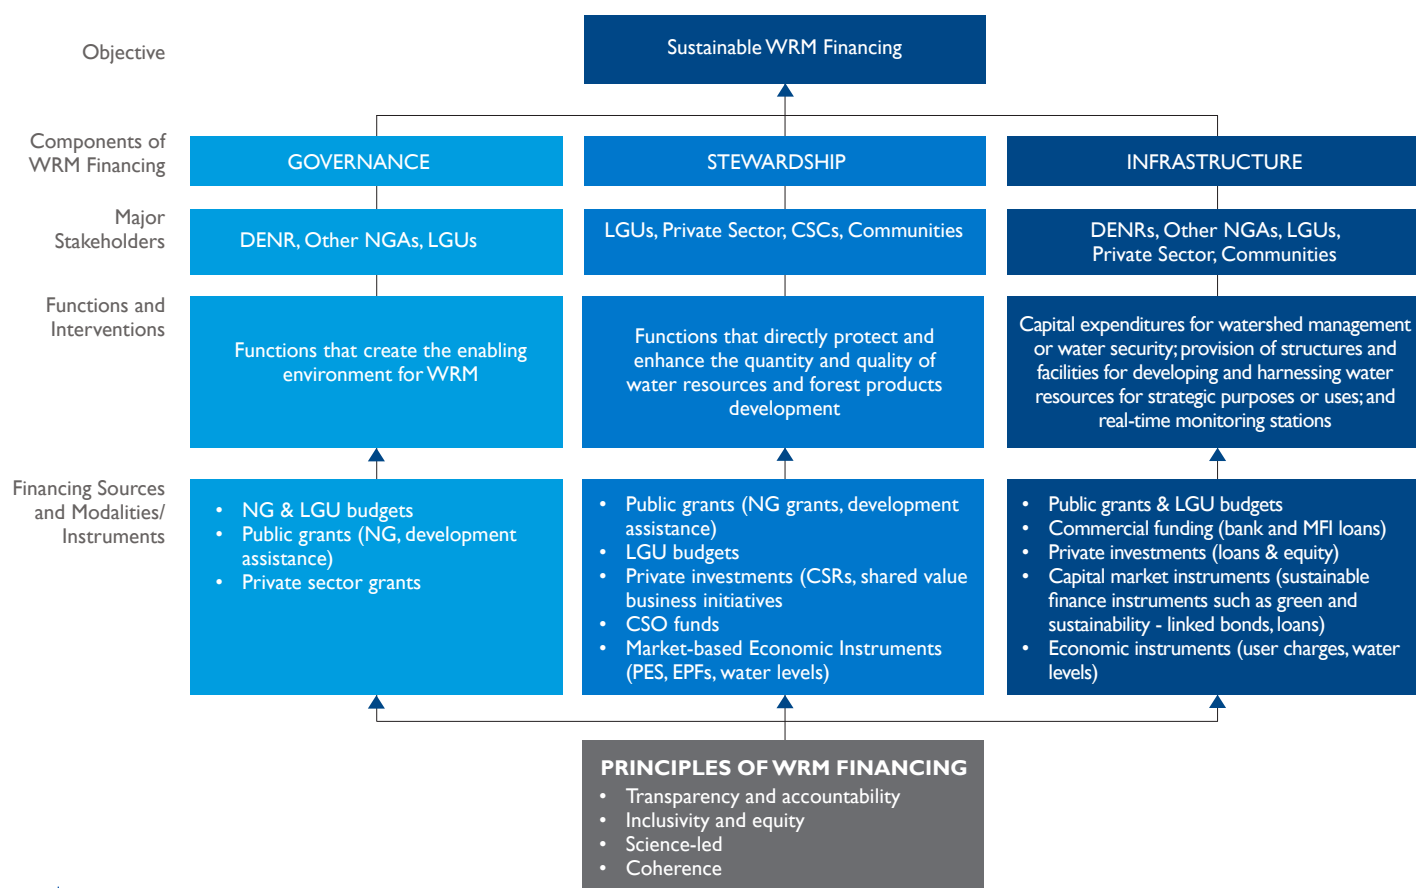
Objective

Sustainable WRM Financing

Components of WRM Financing

GOVERNANCE

STEWARDSHIP

INFRASTRUCTURE

Major Stakeholders

DENR, Other NGAs, LGUs

LGUs, Private Sector, CSCs, Communities

DENRs, Other NGAs, LGUs, Private Sector, Communities

Functions and Interventions

Functions that create the enabling environment for WRM

Functions that directly protect and enhance the quantity and quality of water resources and forest products development

Capital expenditures for watershed management or water security; provision of structures and facilities for developing and harnessing water resources for strategic purposes or uses; and real-time monitoring stations

Financing Sources and Modalities/ Instruments

- NG & LGU budgets
- Public grants (NG, development assistance)
- Private sector grants

- Public grants (NG grants, development assistance)
- LGU budgets
- Private investments (CSRs, shared value business initiatives
- CSO funds
- Market-based Economic Instruments (PES, EPFs, water levels)

- Public grants & LGU budgets
- Commercial funding (bank and MFI loans)
- Private investments (loans & equity)
- Capital market instruments (sustainable finance instruments such as green and sustainability - linked bonds, loans)
- Economic instruments (user charges, water levels)

PRINCIPLES OF WRM FINANCING
- Transparency and accountability
- Inclusivity and equity
- Science-led
- Coherence